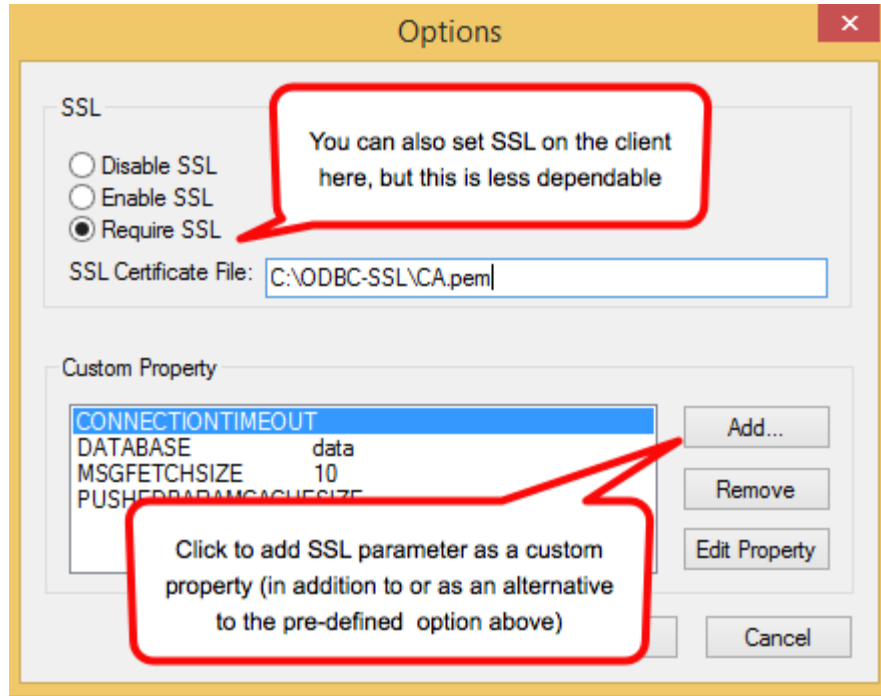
Options

SSL

You can also set SSL on the client here, but this is less dependable

Disable SSL
Enable SSL
Require SSL

SSL Certificate File: C:\ODBC-SSL\CA.pem

Custom Property

| | |
|---|---|
| CONNECTIONTIMEOUT | |
| DATABASE | data |
| MSGFETCHSIZE | 10 |
| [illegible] | |

Add...

Remove

Edit Property

Click to add SSL parameter as a custom property (in addition to or as an alternative to the pre-defined option above)

Cancel